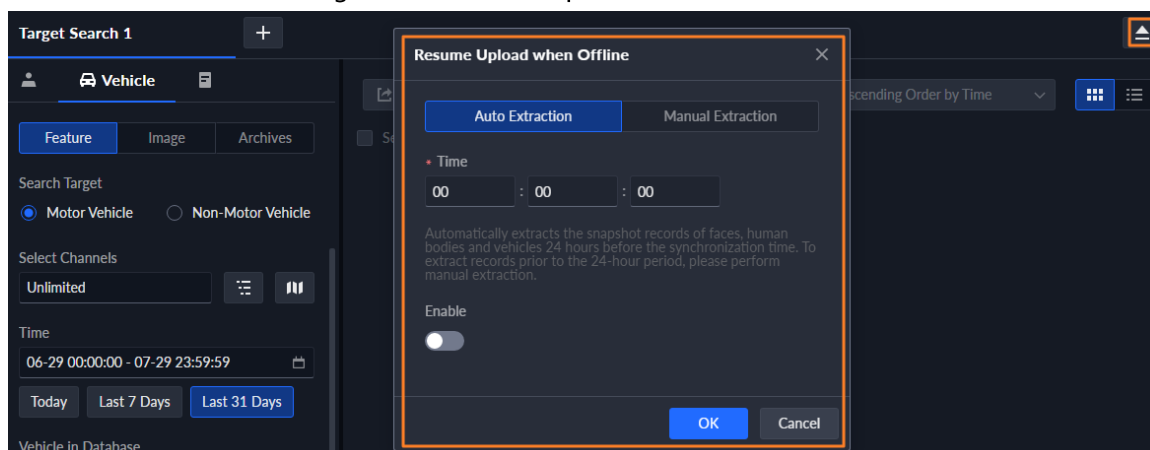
Target Search 1
+
Vehicle
Feature
Image
Archives
Search Target
Motor Vehicle
Non-Motor Vehicle
Select Channels
Unlimited
Time
06-29 00:00:00 - 07-29 23:59:59
Today
Last 7 Days
Last 31 Days
Vehicle in Database
Sc
scending Order by Time

Resume Upload when Offline
Auto Extraction
Manual Extraction
* Time
00 : 00 : 00
Automatically extracts the snapshot records of faces, human bodies and vehicles 24 hours before the synchronization time. To extract records prior to the 24-hour period, please perform manual extraction.
Enable
OK
Cancel